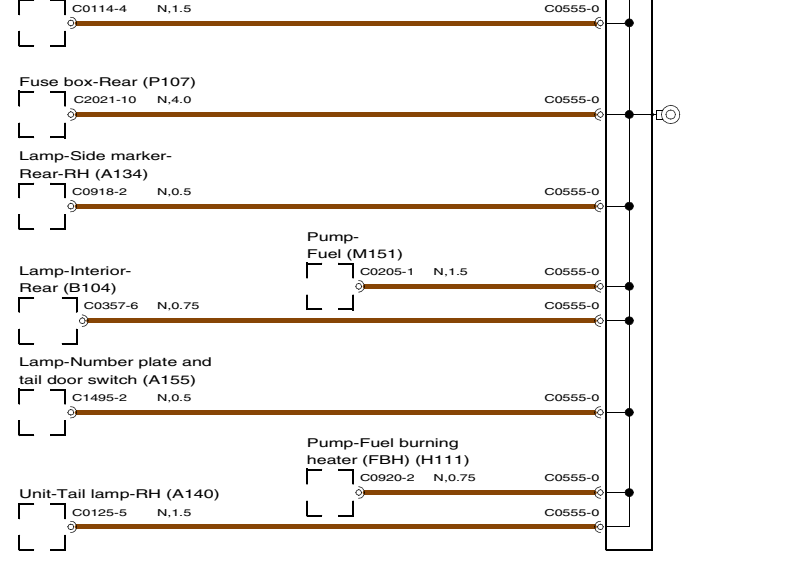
C0114-4 N,1.5 C0555-0

Fuse box-Rear (P107)
C2021-10 N,4.0 C0555-0

Lamp-Side marker-Rear-RH (A134)
C0918-2 N,0.5 C0555-0

Pump-Fuel (M151)
C0205-1 N,1.5 C0555-0

Lamp-Interior-Rear (B104)
C0357-6 N,0.75 C0555-0

Lamp-Number plate and tail door switch (A155)
C1495-2 N,0.5 C0555-0

Pump-Fuel burning heater (FBH) (H111)
C0920-2 N,0.75 C0555-0

Unit-Tail lamp-RH (A140)
C0125-5 N,1.5 C0555-0